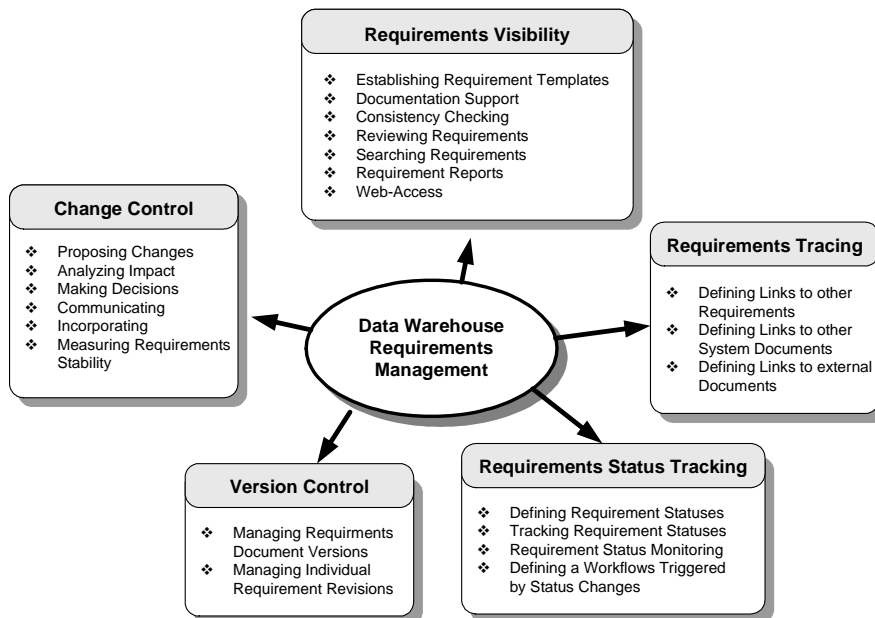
Requirements Visibility

❖ Establishing Requirement Templates
❖ Documentation Support
❖ Consistency Checking
❖ Reviewing Requirements
❖ Searching Requirements
❖ Requirement Reports
❖ Web-Access

Change Control

❖ Proposing Changes
❖ Analyzing Impact
❖ Making Decisions
❖ Communicating
❖ Incorporating
❖ Measuring Requirements Stability

Requirements Tracing

❖ Defining Links to other Requirements
❖ Defining Links to other System Documents
❖ Defining Links to external Documents

Data Warehouse Requirements Management

Version Control

❖ Managing Requirments Document Versions
❖ Managing Individual Requirement Revisions

Requirements Status Tracking

❖ Defining Requirement Statuses
❖ Tracking Requirement Statuses
❖ Requirement Status Monitoring
❖ Defining a Workflows Triggered by Status Changes